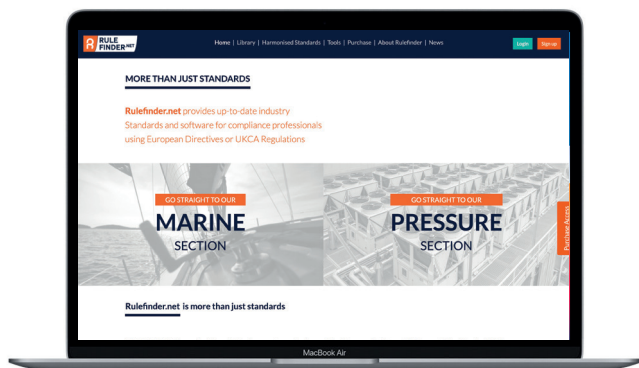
RULE FINDER.NET

Home | Library | Harmonised Standards | Tools | Purchase | About Rulefinder | News

Login

Sign up

MORE THAN JUST STANDARDS

Rulefinder.net provides up-to-date industry Standards and software for compliance professionals using European Directives or UKCA Regulations

GO STRAIGHT TO OUR

MARINE

SECTION

GO STRAIGHT TO OUR

PRESSURE

SECTION

Purchase Access

Rulefinder.net is more than just standards

MacBook Air